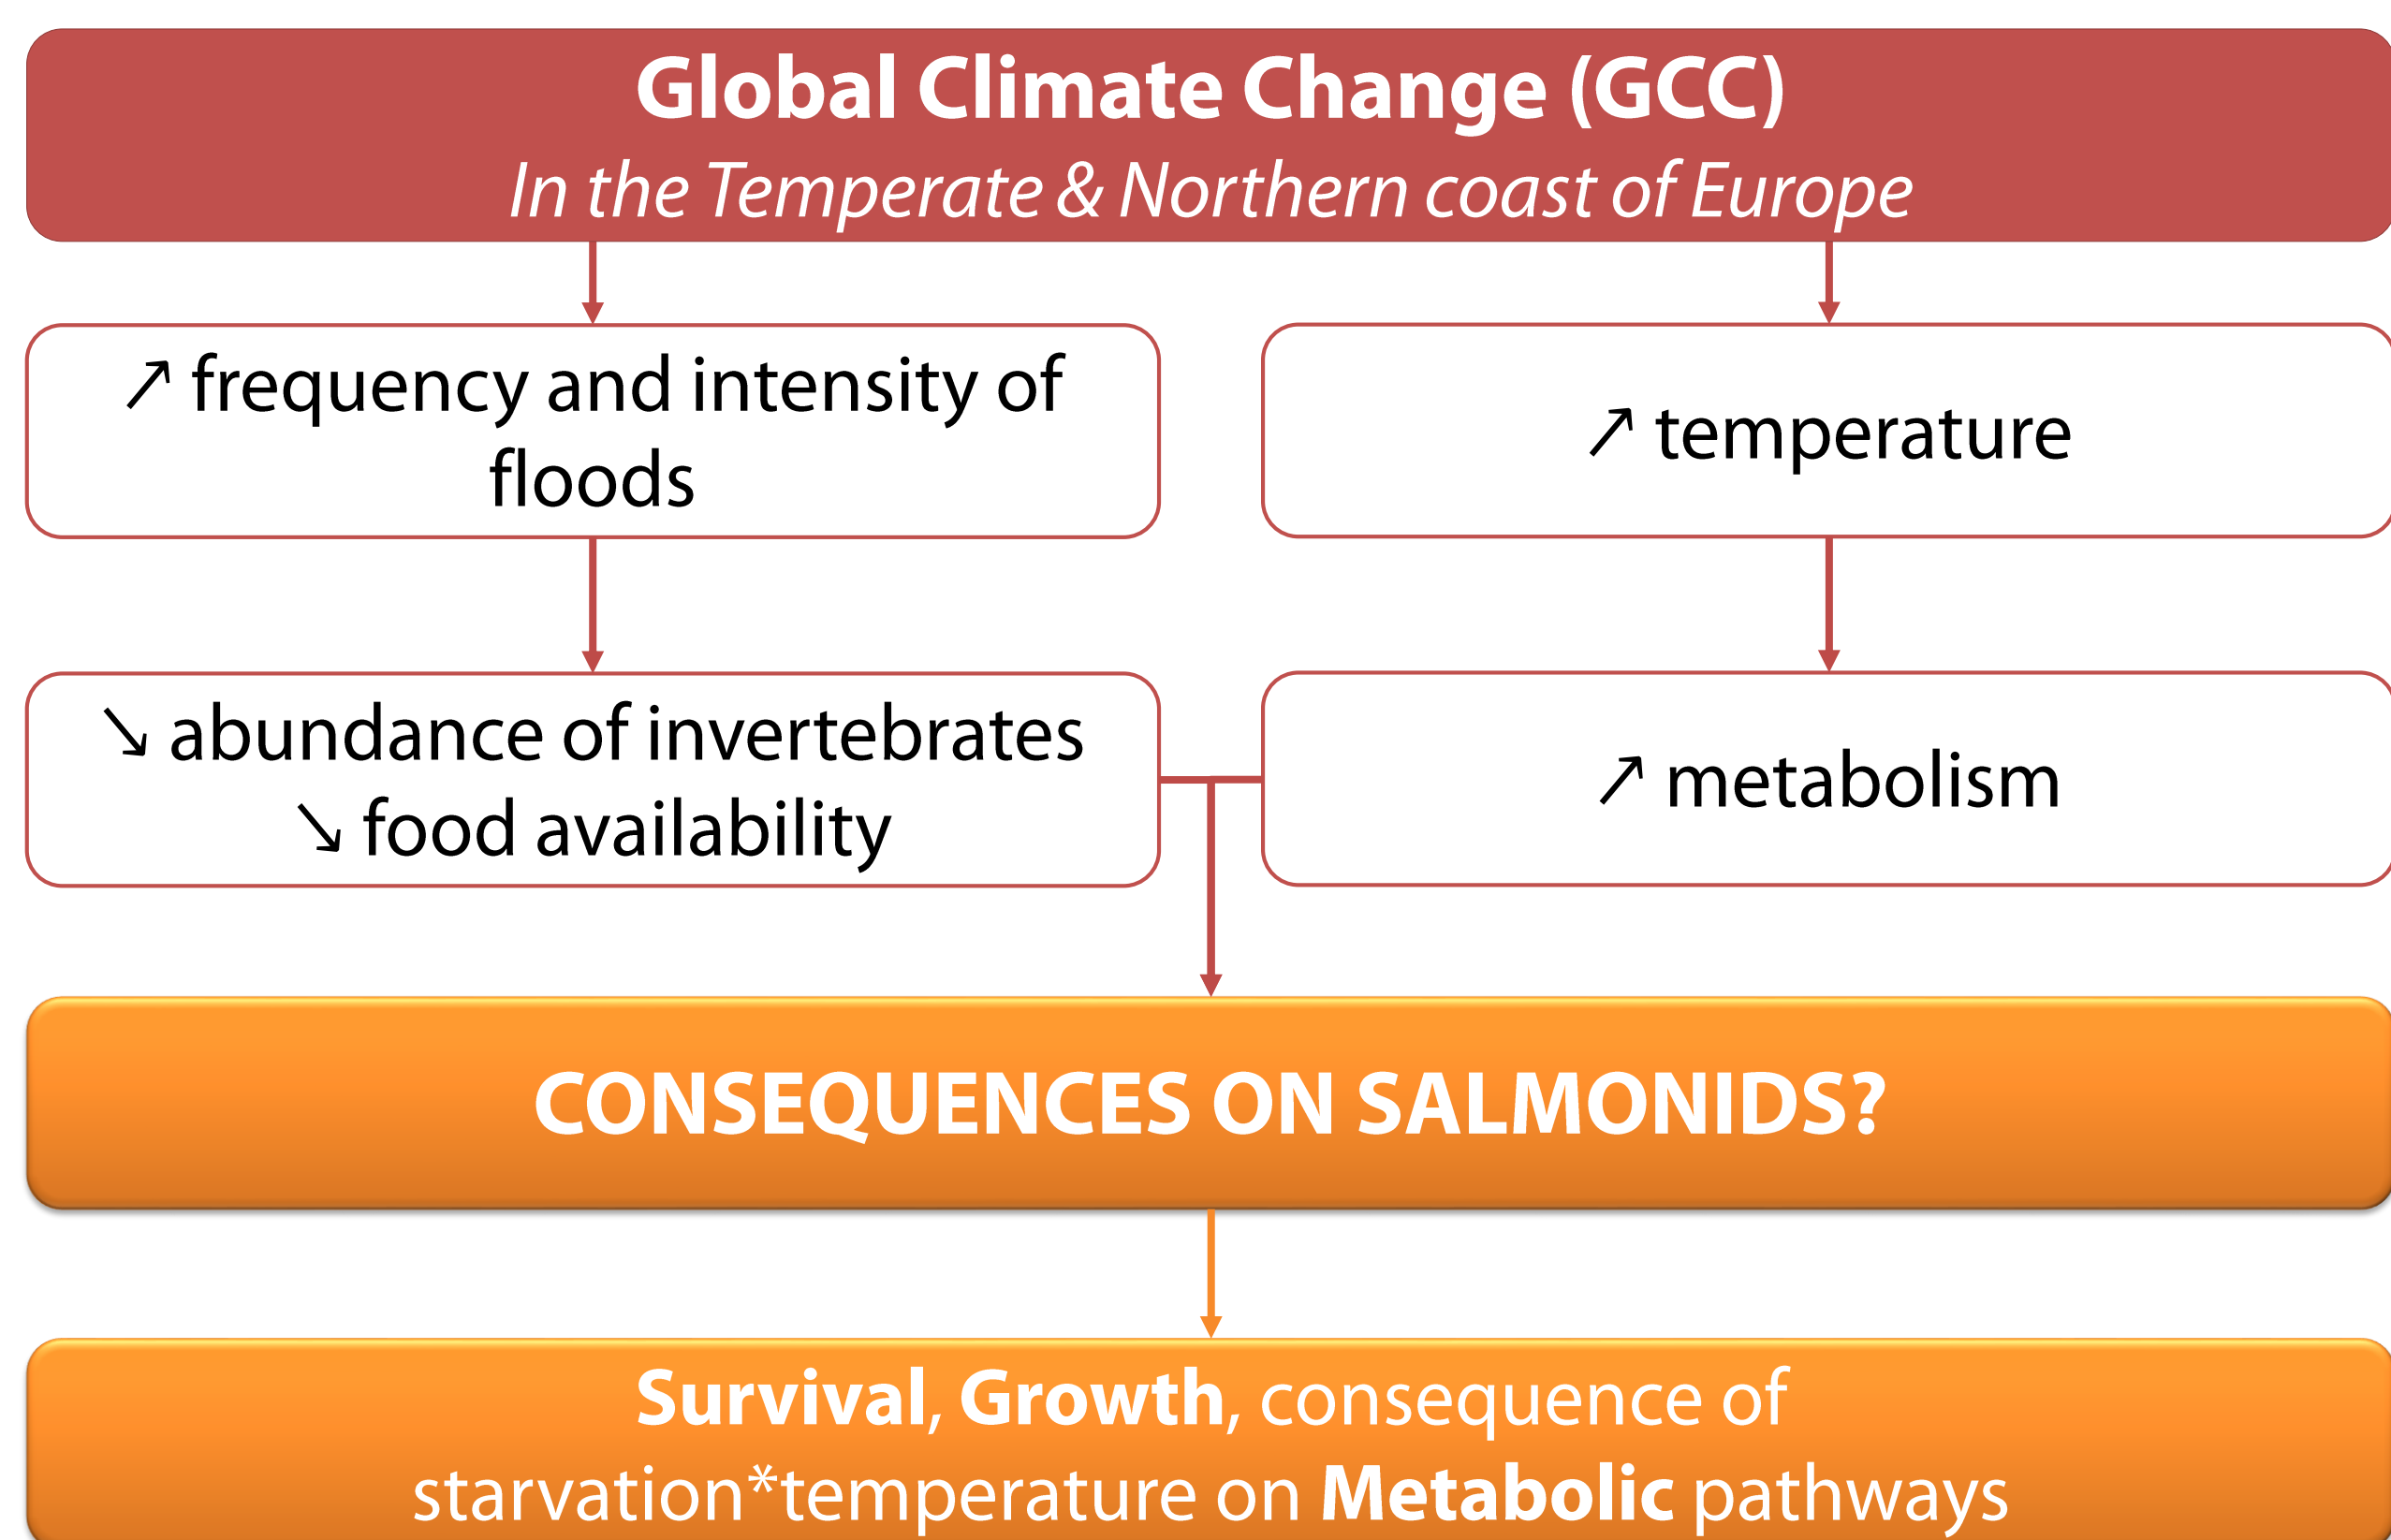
Global Climate Change (GCC)
In the Temperate & Northern coast of Europe

↗ frequency and intensity of floods

↗ temperature

↘ abundance of invertebrates
↘ food availability

↗ metabolism

CONSEQUENCES ON SALMONIDS?

Survival, Growth, consequence of starvation*temperature on Metabolic pathways